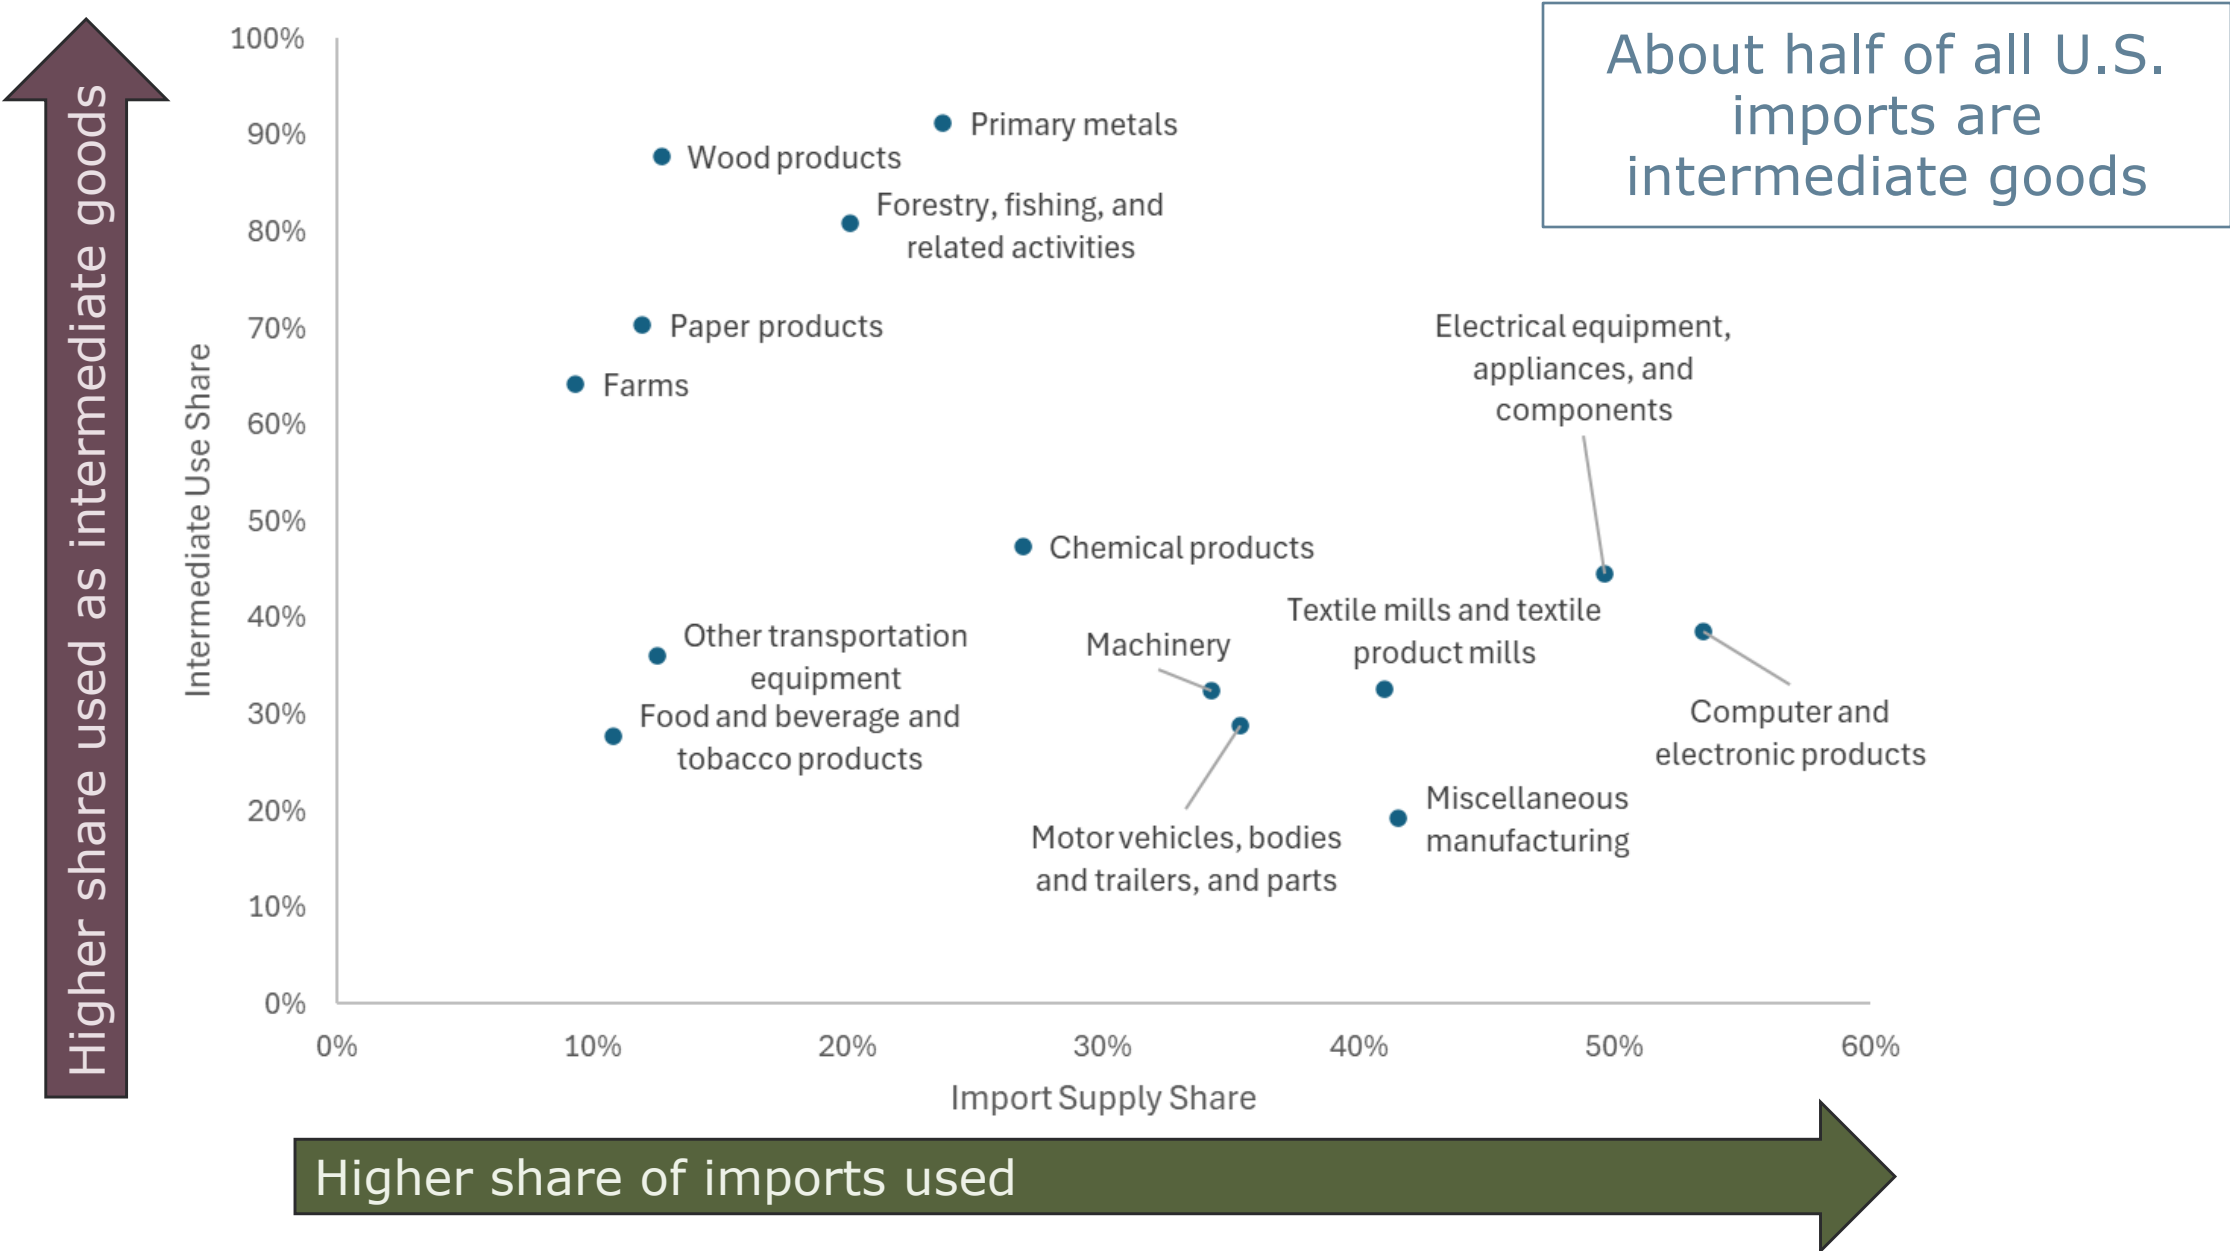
Higher share used as intermediate goods

About half of all U.S. imports are intermediate goods

Intermediate Use Share

100%
90%
80%
70%
60%
50%
40%
30%
20%
10%
0%

Primary metals
Wood products
Forestry, fishing, and related activities
Paper products
Farms
Electrical equipment, appliances, and components
Chemical products
Textile mills and textile product mills
Machinery
Other transportation equipment
Food and beverage and tobacco products
Computer and electronic products
Miscellaneous manufacturing
Motor vehicles, bodies and trailers, and parts

0%
10%
20%
30%
40%
50%
60%

Import Supply Share

Higher share of imports used